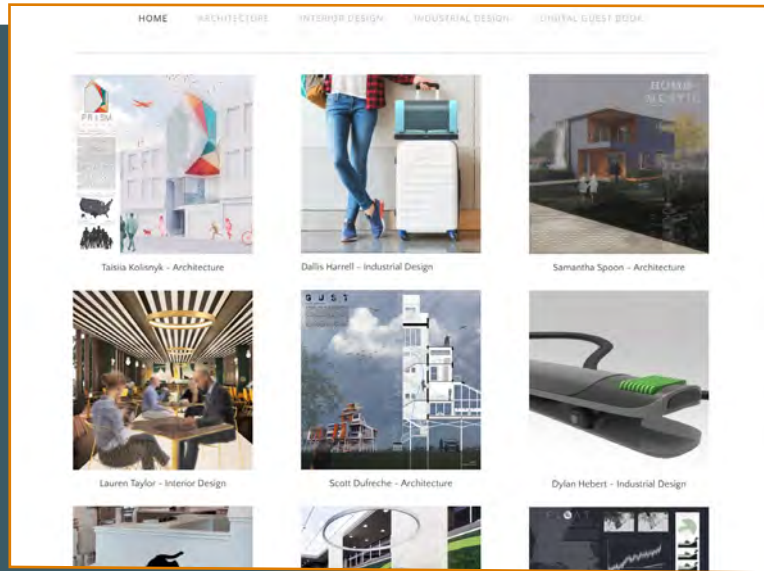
HOME ARCHITECTURE INTERIOR DESIGN INDUSTRIAL DESIGN DIGITAL GUEST BOOK

PRISM

HOME-ACETIC

Taisiia Kolisnyk - Architecture

Dallis Harrell - Industrial Design

Samantha Spoon - Architecture

DUST

Lauren Taylor - Interior Design

Scott Dufreche - Architecture

Dylan Hebert - Industrial Design

FLOAT